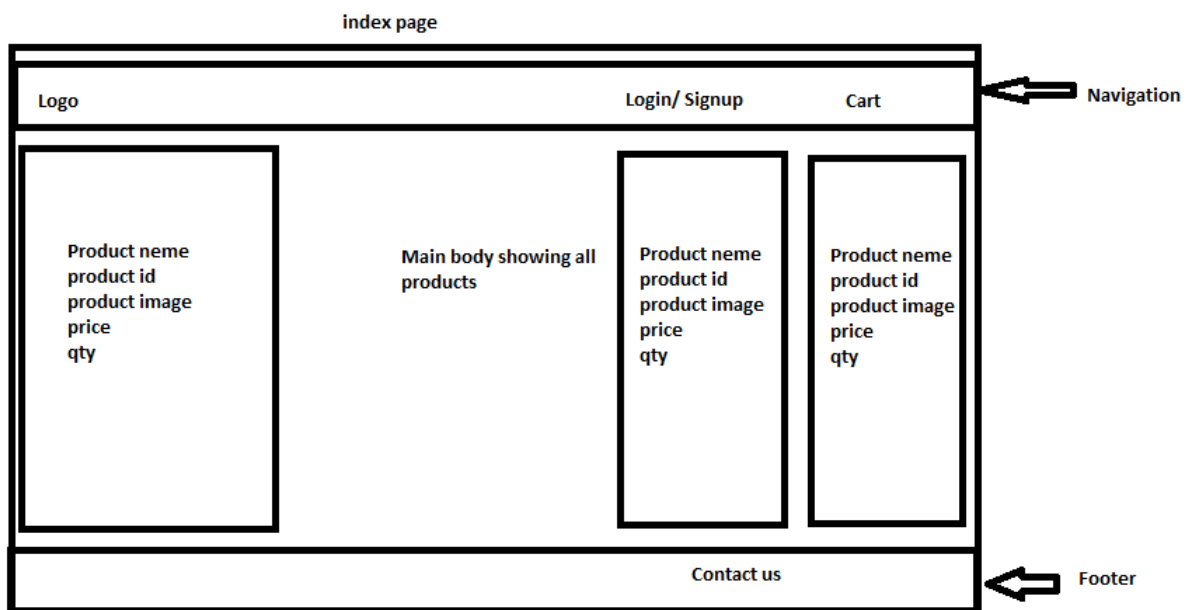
index page

Logo

Login/ Signup

Cart

Navigation

Product neme
product id
product image
price
qty

Main body showing all products

Product neme
product id
product image
price
qty

Product neme
product id
product image
price
qty

Contact us

Footer